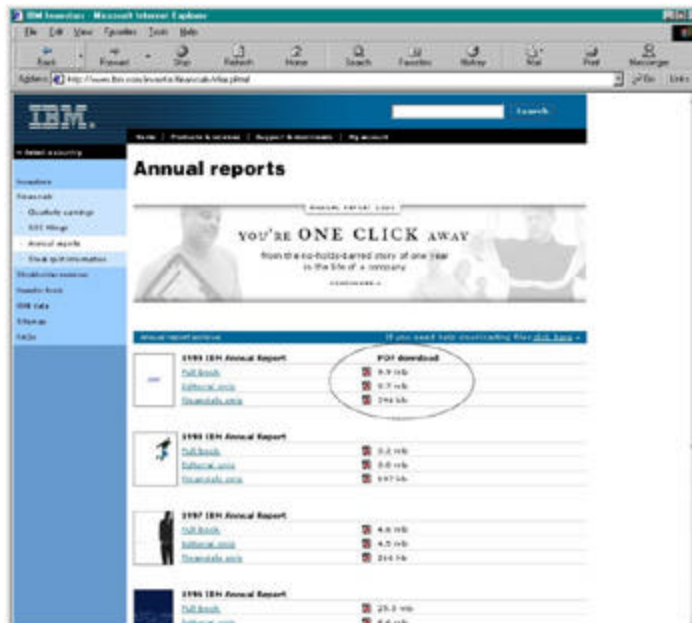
IBM Investors - Microsoft Internet Explorer

File Edit View Favorites Tools Help

Back Forward Stop Refresh Home Search Favorites History Mail Print Messenger

Address http://www.ibm.com/investor/financials/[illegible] Go Links

IBM.

Search

Home | Products & services | Support & downloads | My account

» Select a country

Investors
Financials
Quarterly earnings
SEC filings
Annual reports
Stock quote information
Stockholder services
Investor tools
IBM data
Sitemap
FAQs

Annual reports

ANNUAL REPORT 1999

YOU'RE ONE CLICK AWAY

from the no-holds-barred story of one year in the life of a company

continue »

Annual report archive

If you need help downloading files click here »

1999 IBM Annual Report
Full book
Editorial only
Financials only

PDF download
9.9 mb
5.7 mb
396 kb

1998 IBM Annual Report
Full book
Editorial only
Financials only

3.2 mb
3.0 mb
147 kb

1997 IBM Annual Report
Full book
Editorial only
Financials only

4.6 mb
4.5 mb
316 kb

1996 IBM Annual Report
Full book
Editorial only

25.3 mb
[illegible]